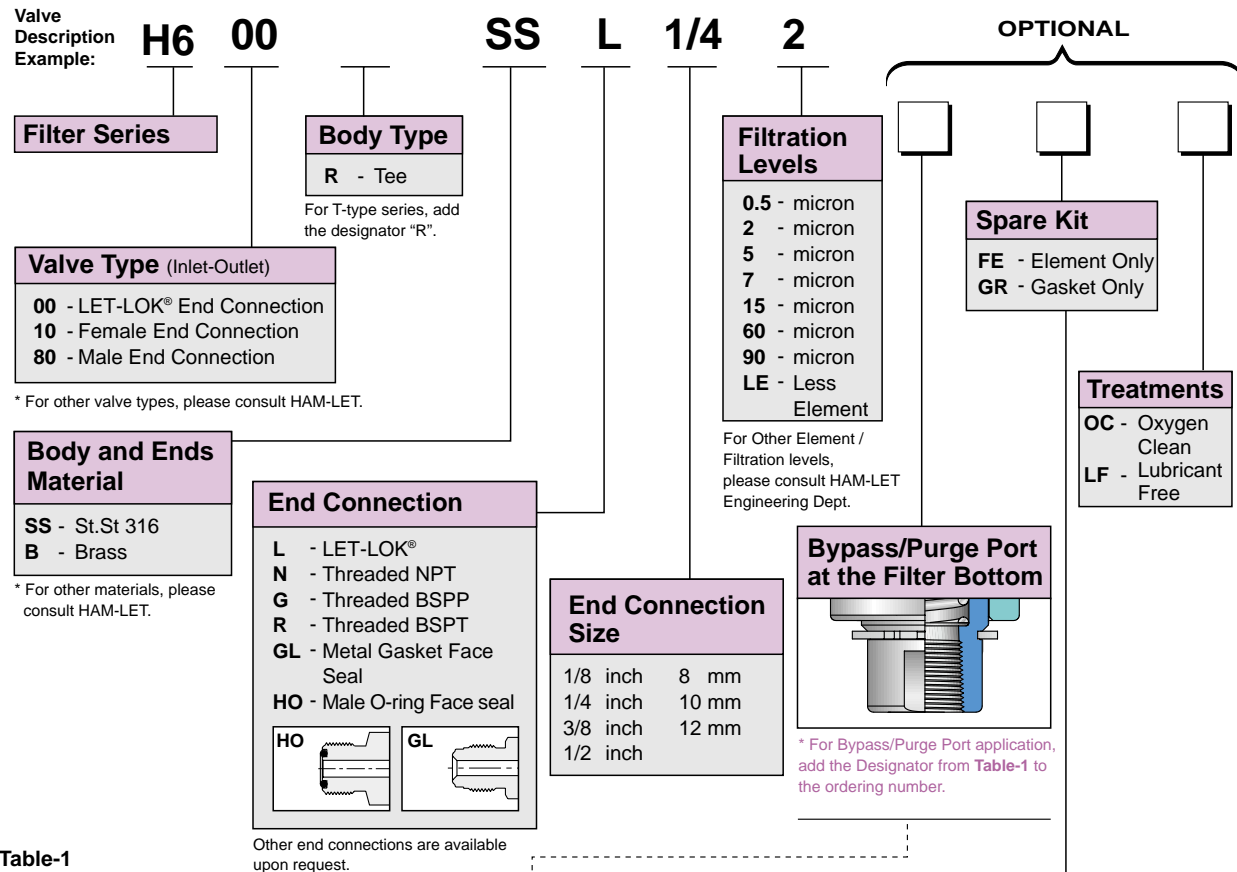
Valve Description Example: H6 00 SS L 1/4 2

OPTIONAL

Filter Series

Body Type
R - Tee
For T-type series, add the designator "R".

Filtration Levels
0.5 - micron
2 - micron
5 - micron
7 - micron
15 - micron
60 - micron
90 - micron
LE - Less Element
For Other Element / Filtration levels, please consult HAM-LET Engineering Dept.

Spare Kit
FE - Element Only
GR - Gasket Only

Valve Type (Inlet-Outlet)
00 - LET-LOK® End Connection
10 - Female End Connection
80 - Male End Connection
* For other valve types, please consult HAM-LET.

Treatments
OC - Oxygen Clean
LF - Lubricant Free

Body and Ends Material
SS - St.St 316
B - Brass
* For other materials, please consult HAM-LET.

End Connection
L - LET-LOK®
N - Threaded NPT
G - Threaded BSPP
R - Threaded BSPT
GL - Metal Gasket Face Seal
HO - Male O-ring Face seal
HO
GL
Other end connections are available upon request.

End Connection Size
| 1/8 inch | 8 mm |
|---|---|
| 1/4 inch | 10 mm |
| 3/8 inch | 12 mm |
| 1/2 inch | |

Bypass/Purge Port at the Filter Bottom
* For Bypass/Purge Port application, add the Designator from Table-1 to the ordering number.

Table-1